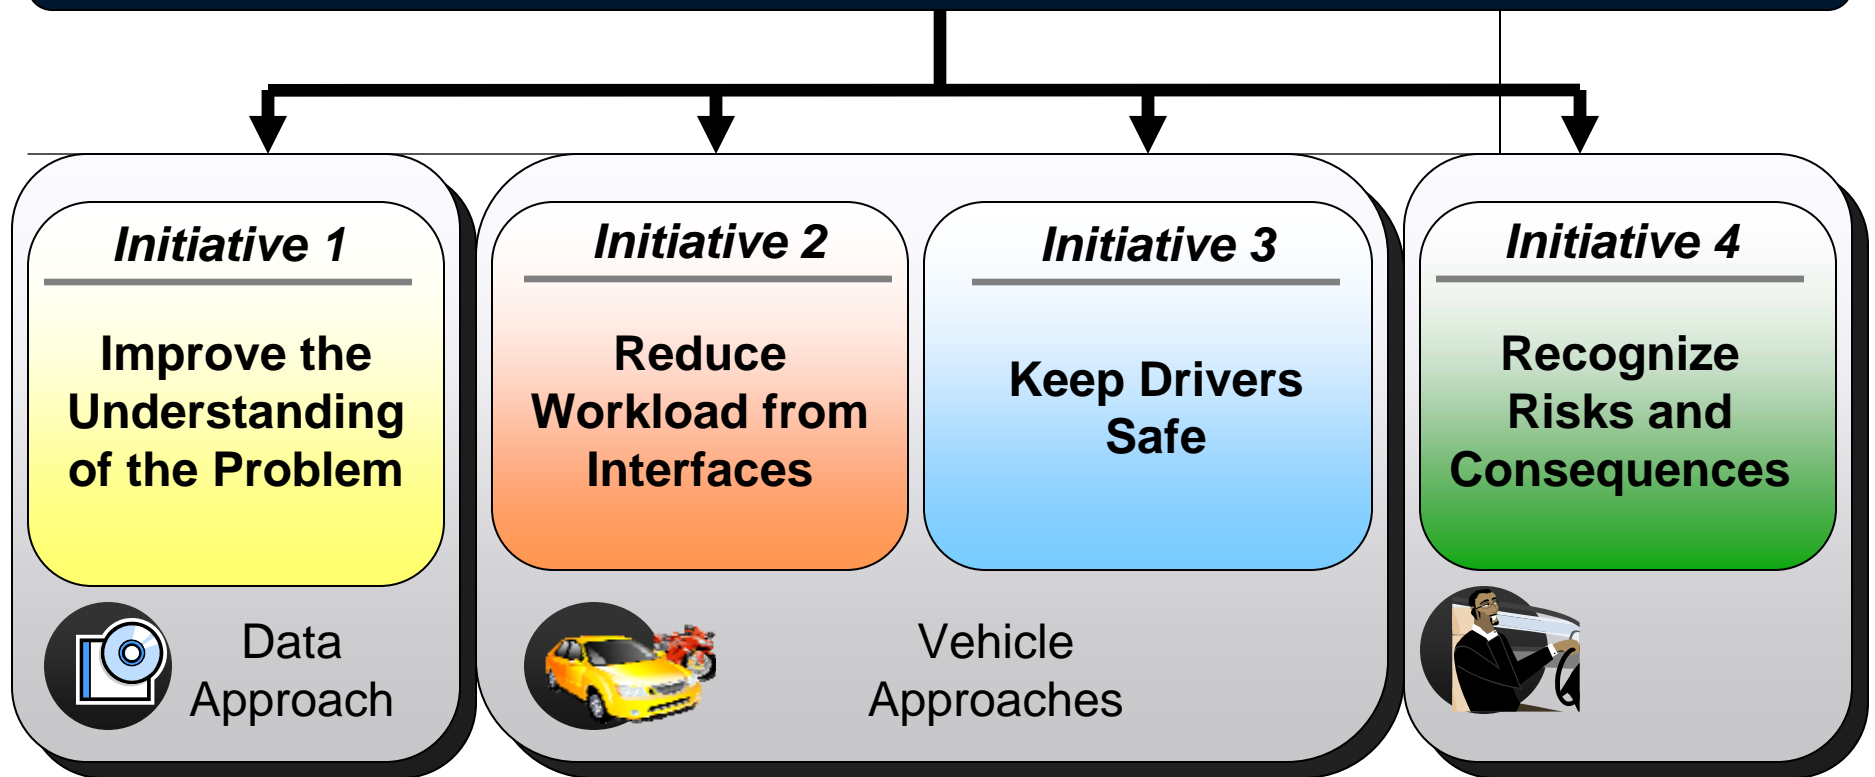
Initiative 1

Improve the Understanding of the Problem

Data Approach

Initiative 2

Reduce Workload from Interfaces

Initiative 3

Keep Drivers Safe

Vehicle Approaches

Initiative 4

Recognize Risks and Consequences